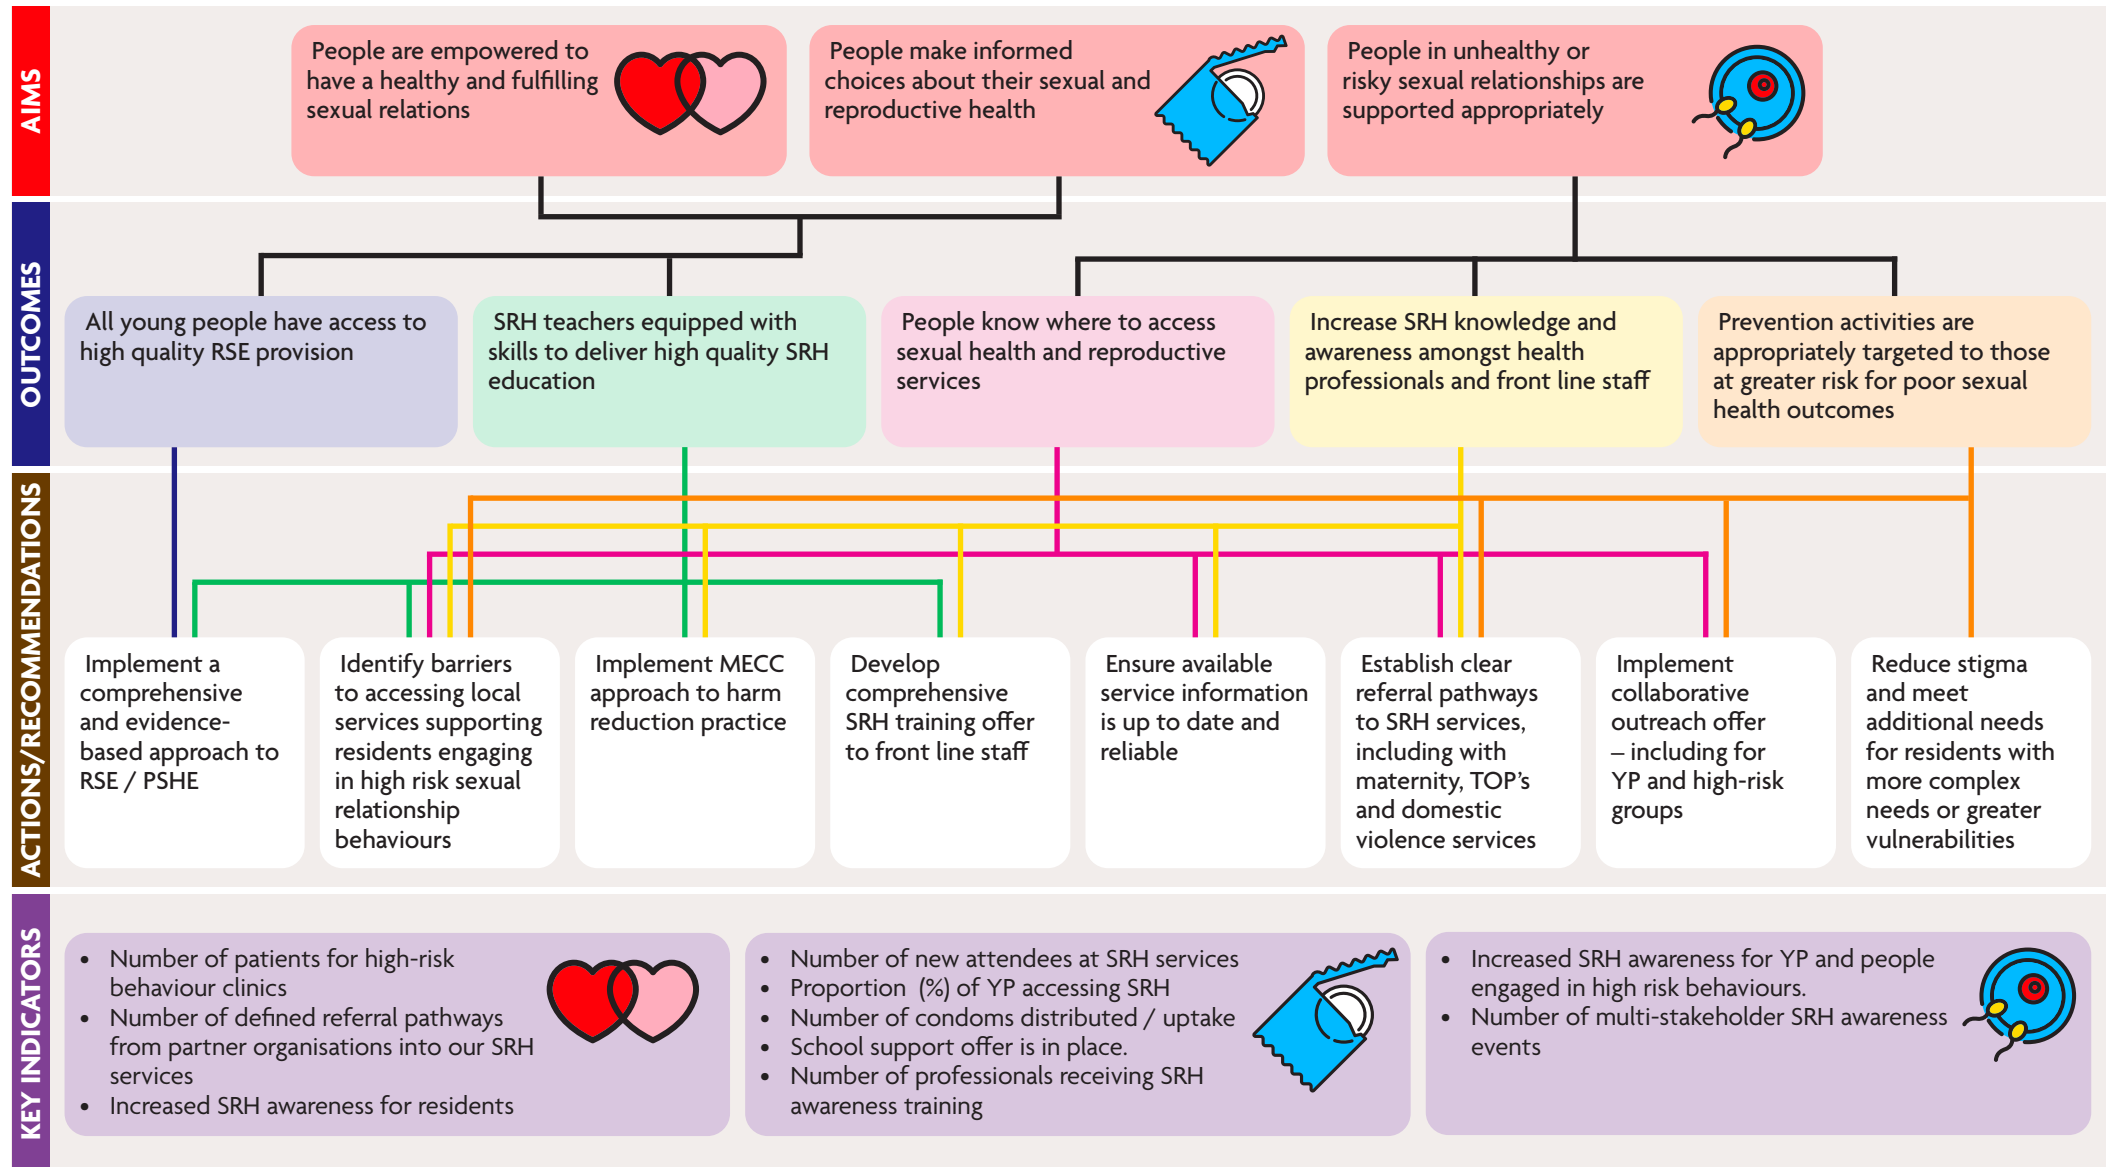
AIMS

People are empowered to have a healthy and fulfilling sexual relations

People make informed choices about their sexual and reproductive health

People in unhealthy or risky sexual relationships are supported appropriately

OUTCOMES

All young people have access to high quality RSE provision

SRH teachers equipped with skills to deliver high quality SRH education

People know where to access sexual health and reproductive services

Increase SRH knowledge and awareness amongst health professionals and front line staff

Prevention activities are appropriately targeted to those at greater risk for poor sexual health outcomes

ACTIONS/RECOMMENDATIONS

Implement a comprehensive and evidence-based approach to RSE / PSHE

Identify barriers to accessing local services supporting residents engaging in high risk sexual relationship behaviours

Implement MECC approach to harm reduction practice

Develop comprehensive SRH training offer to front line staff

Ensure available service information is up to date and reliable

Establish clear referral pathways to SRH services, including with maternity, TOP's and domestic violence services

Implement collaborative outreach offer – including for YP and high-risk groups

Reduce stigma and meet additional needs for residents with more complex needs or greater vulnerabilities

KEY INDICATORS

• Number of patients for high-risk behaviour clinics
• Number of defined referral pathways from partner organisations into our SRH services
• Increased SRH awareness for residents

• Number of new attendees at SRH services
• Proportion (%) of YP accessing SRH
• Number of condoms distributed / uptake
• School support offer is in place.
• Number of professionals receiving SRH awareness training

• Increased SRH awareness for YP and people engaged in high risk behaviours.
• Number of multi-stakeholder SRH awareness events